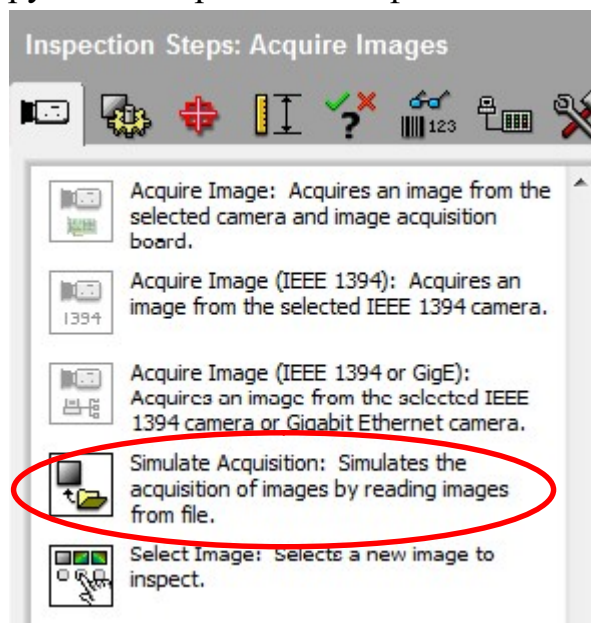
Inspection Steps: Acquire Images

123

Acquire Image: Acquires an image from the selected camera and image acquisition board.

1394

Acquire Image (IEEE 1394): Acquires an image from the selected IEEE 1394 camera.

Acquire Image (IEEE 1394 or GigE): Acquires an image from the selected IEEE 1394 camera or Gigabit Ethernet camera.

Simulate Acquisition: Simulates the acquisition of images by reading images from file.

Select Image: Selects a new image to inspect.